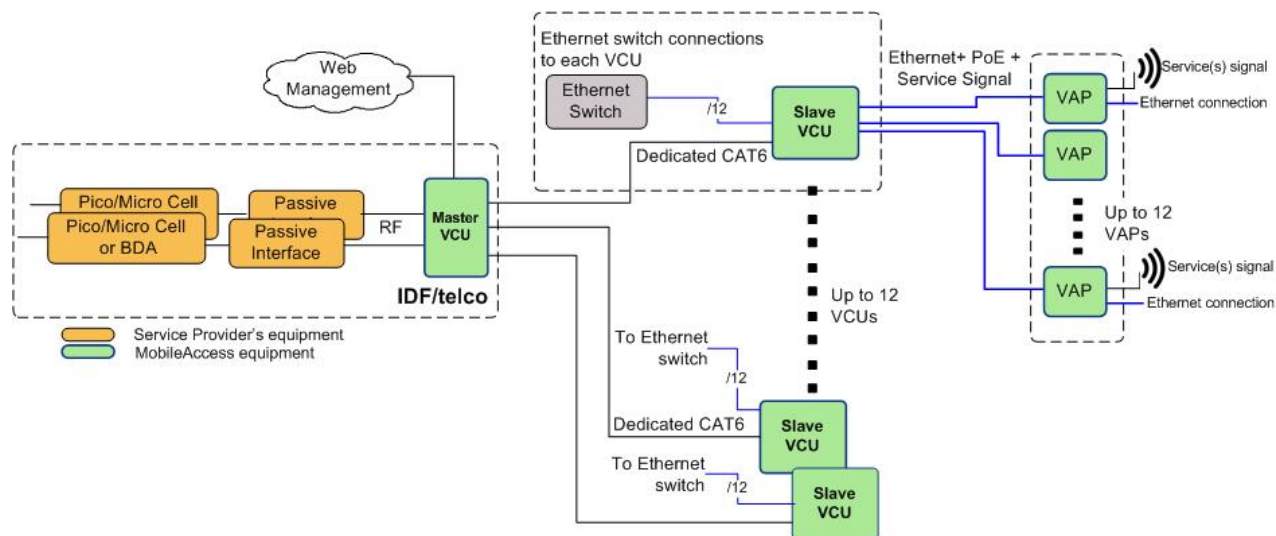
Web Management

Ethernet switch connections to each VCU

Ethernet Switch

/12

Slave VCU

Ethernet+ PoE + Service Signal

VAP

Service(s) signal

Ethernet connection

VAP

Up to 12 VAPs

VAP

Service(s) signal

Ethernet connection

Dedicated CAT6

Pico/Micro Cell

Pico/Micro Cell or BDA

Passive

Passive Interface

RF

Master VCU

IDF/telco

Up to 12 VCUs

Service Provider's equipment

MobileAccess equipment

To Ethernet switch

/12

Dedicated CAT6

Slave VCU

To Ethernet switch

/12

Slave VCU